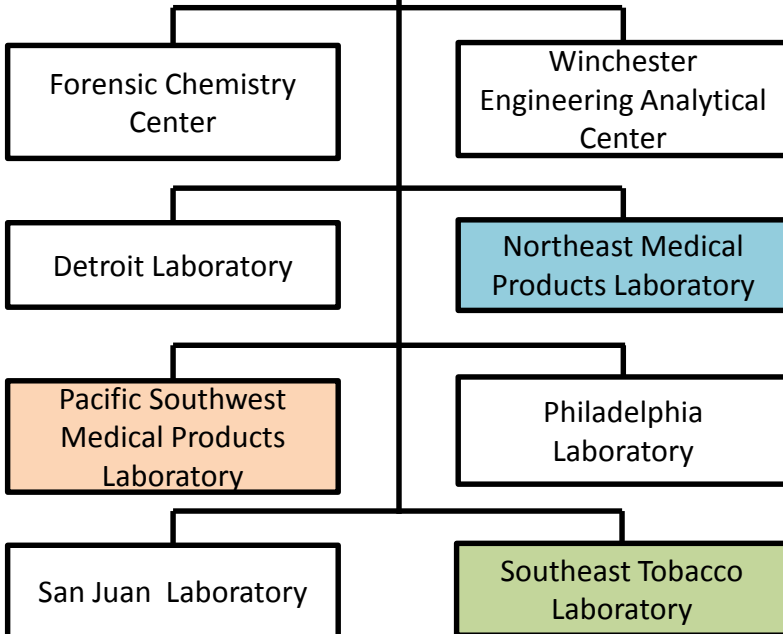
Forensic Chemistry Center

Winchester Engineering Analytical Center

Detroit Laboratory

Northeast Medical Products Laboratory

Pacific Southwest Medical Products Laboratory

Philadelphia Laboratory

San Juan Laboratory

Southeast Tobacco Laboratory